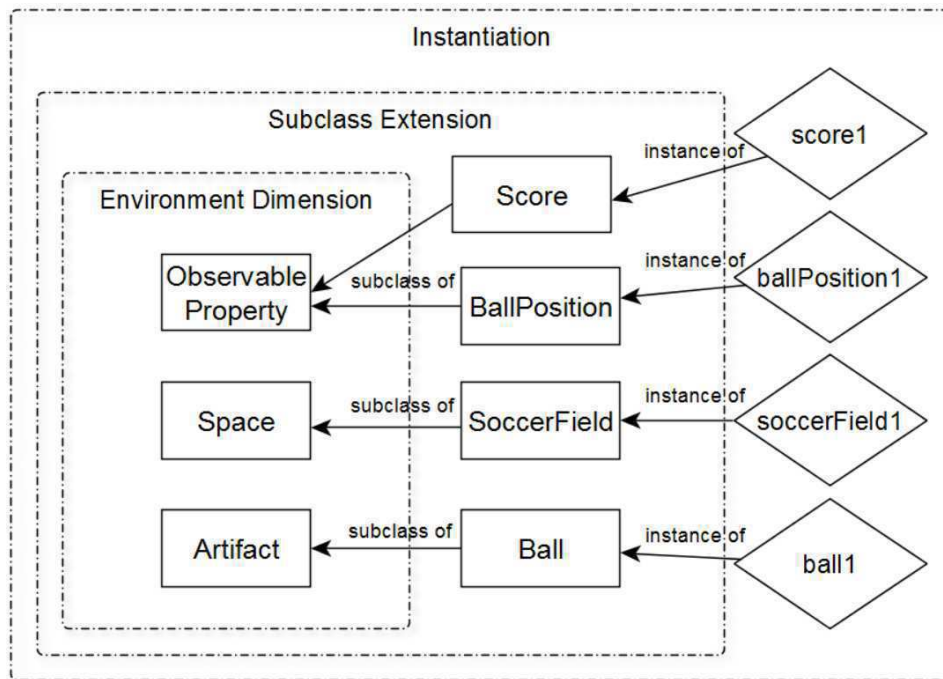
Instantiation

Subclass Extension

Environment Dimension

Score

instance of

score1

Observable Property

subclass of

BallPosition

instance of

ballPosition1

Space

subclass of

SoccerField

instance of

soccerField1

Artifact

subclass of

Ball

instance of

ball1